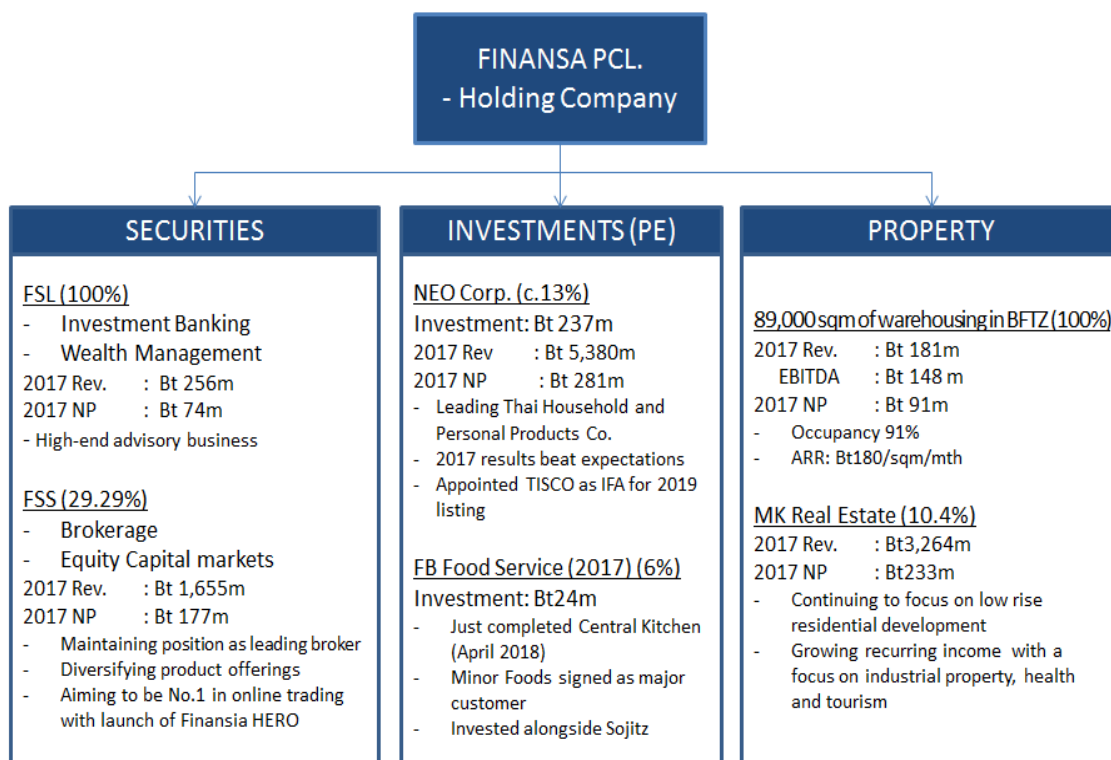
FINANSA PCL.
- Holding Company

SECURITIES

FSL (100%)
- Investment Banking
- Wealth Management
2017 Rev. : Bt 256m
2017 NP : Bt 74m
- High-end advisory business

FSS (29.29%)
- Brokerage
- Equity Capital markets
2017 Rev. : Bt 1,655m
2017 NP : Bt 177m
- Maintaining position as leading broker
- Diversifying product offerings
- Aiming to be No.1 in online trading with launch of Finansia HERO

INVESTMENTS (PE)

NEO Corp. (c.13%)
Investment: Bt 237m
2017 Rev : Bt 5,380m
2017 NP : Bt 281m
- Leading Thai Household and Personal Products Co.
- 2017 results beat expectations
- Appointed TISCO as IFA for 2019 listing

FB Food Service (2017) (6%)
Investment: Bt24m
- Just completed Central Kitchen (April 2018)
- Minor Foods signed as major customer
- Invested alongside Sojitz

PROPERTY

89,000 sqm of warehousing in BFTZ (100%)
2017 Rev. : Bt 181m
EBITDA : Bt 148 m
2017 NP : Bt 91m
- Occupancy 91%
- ARR: Bt180/sqm/mth

MK Real Estate (10.4%)
2017 Rev. : Bt3,264m
2017 NP : Bt233m
- Continuing to focus on low rise residential development
- Growing recurring income with a focus on industrial property, health and tourism